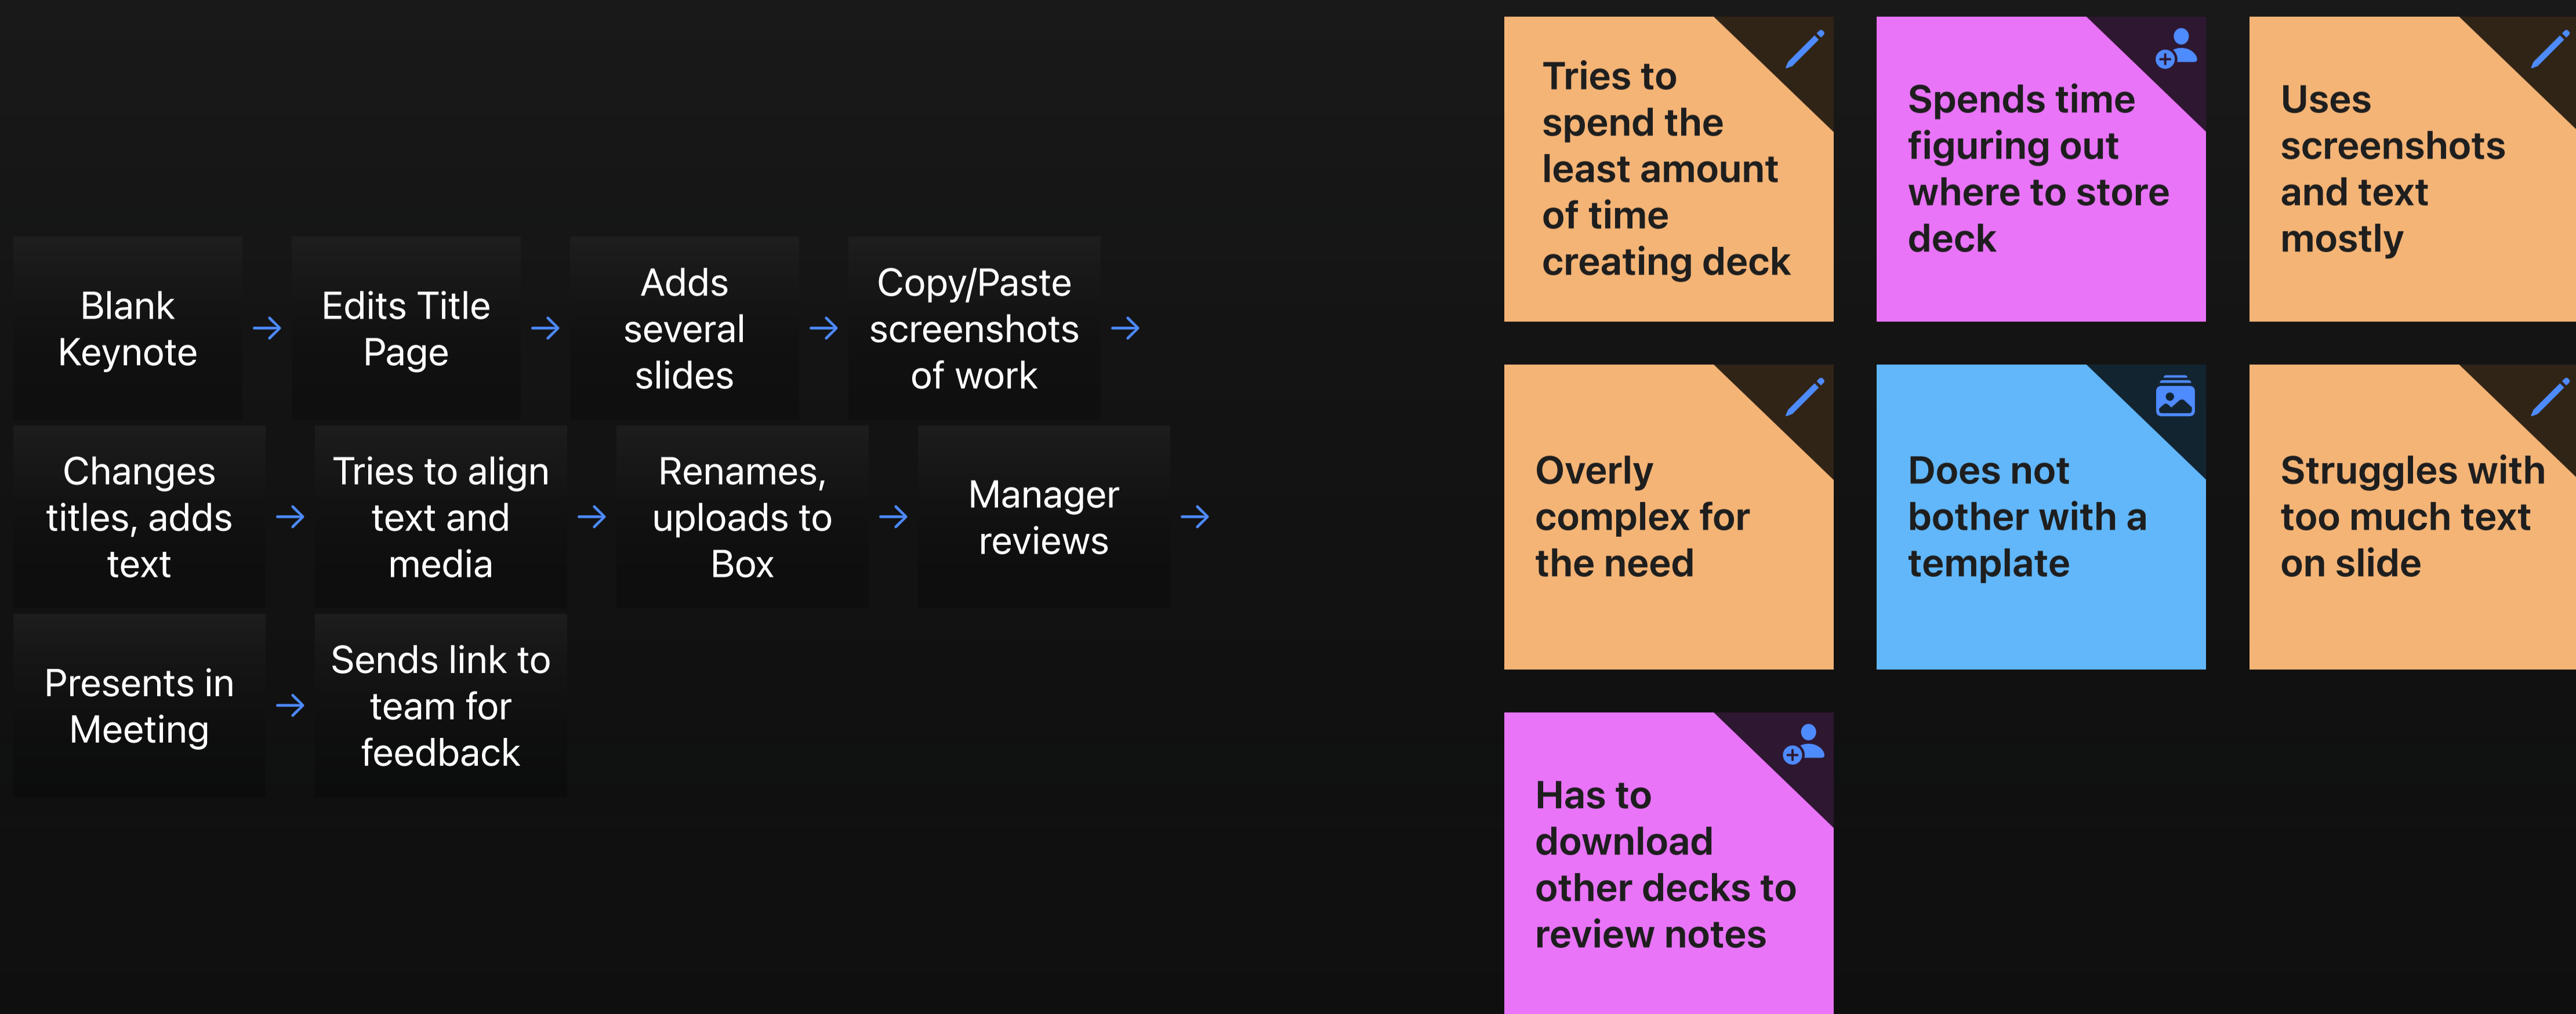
Blank Keynote → Edits Title Page → Adds several slides → Copy/Paste screenshots of work →

Changes titles, adds text → Tries to align text and media → Renames, uploads to Box → Manager reviews →

Presents in Meeting → Sends link to team for feedback

Tries to spend the least amount of time creating deck

Spends time figuring out where to store deck

Uses screenshots and text mostly

Overly complex for the need

Does not bother with a template

Struggles with too much text on slide

Has to download other decks to review notes